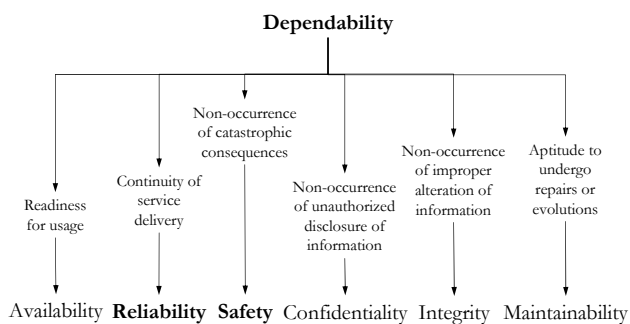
**Dependability**

Readiness for usage

Continuity of service delivery

Non-occurrence of catastrophic consequences

Non-occurrence of unauthorized disclosure of information

Non-occurrence of improper alteration of information

Aptitude to undergo repairs or evolutions

Availability **Reliability** **Safety** Confidentiality Integrity Maintainability